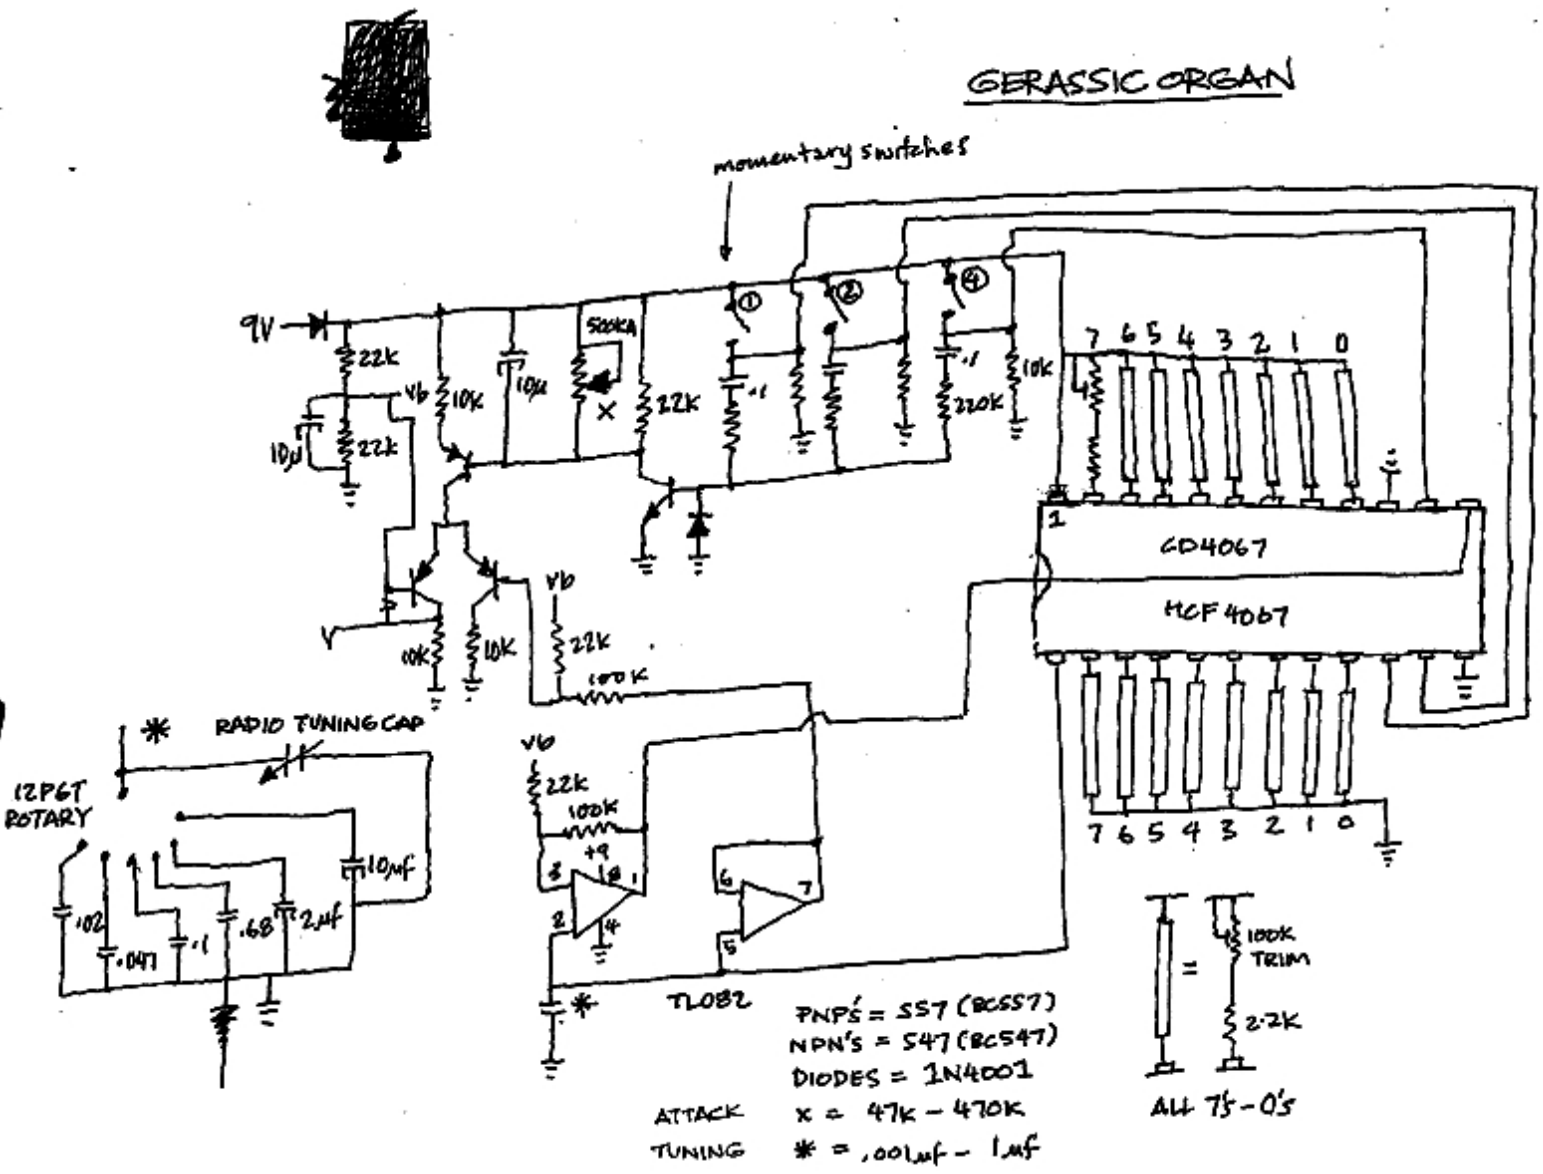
GERASSIC ORGAN

momentary switches

9V

22k

22k

10µ

Vb

10K

10µ

500KΩ

X

22K

①

.1

②

④

.1

220K

10k

7 6 5 4 3 2 1 0

1

CD4067

HCF 4067

V

10K

10K

Vb

22K

100K

*

RADIO TUNING CAP

12P6T ROTARY

.02

.047

.1

.68

2µf

10µf

Vb

22k

100K

+9

8

3

1

2

4

6

7

5

*

TL082

7 6 5 4 3 2 1 0

=

100K TRIM

2.2K

ALL 7's - 0's

PNP's = 557 (BC557)
NPN's = 547 (BC547)
DIODES = 1N4001
ATTACK X = 47K - 470K
TUNING * = .001µf - 1µf